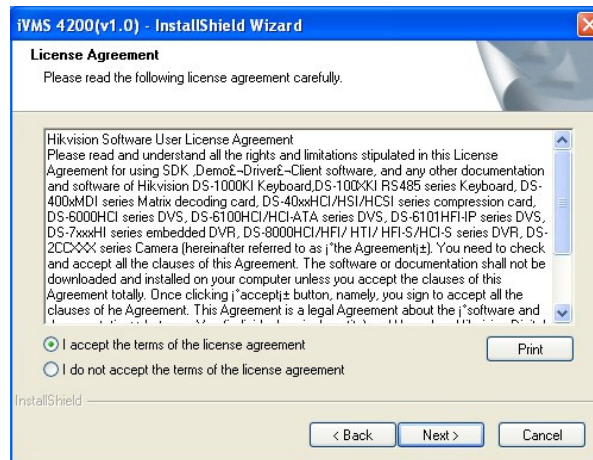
iVMS 4200(v1.0) - InstallShield Wizard

License Agreement

Please read the following license agreement carefully.

Hikvision Software User License Agreement
Please read and understand all the rights and limitations stipulated in this License Agreement for using SDK ,Demo£¬Driver£¬Client software, and any other documentation and software of Hikvision DS-1000KI Keyboard,DS-100XKI RS485 series Keyboard, DS-400xMDI series Matrix decoding card, DS-40xxHCI/HSI/HCSI series compression card, DS-6000HCI series DVS, DS-6100HCI/HCI-ATA series DVS, DS-6101HFI-IP series DVS, DS-7xxxHI series embedded DVR, DS-8000HCI/HFI/ HTI/ HFI-S/HCI-S series DVR, DS-2CDXXX series Camera (hereinafter referred to as ¡°the Agreement¡±). You need to check and accept all the clauses of this Agreement. The software or documentation shall not be downloaded and installed on your computer unless you accept the clauses of this Agreement totally. Once clicking ¡°accept¡± button, namely, you sign to accept all the clauses of he Agreement. This Agreement is a legal Agreement about the ¡°software and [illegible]

I accept the terms of the license agreement

I do not accept the terms of the license agreement

Print

InstallShield

< Back

Next >

Cancel